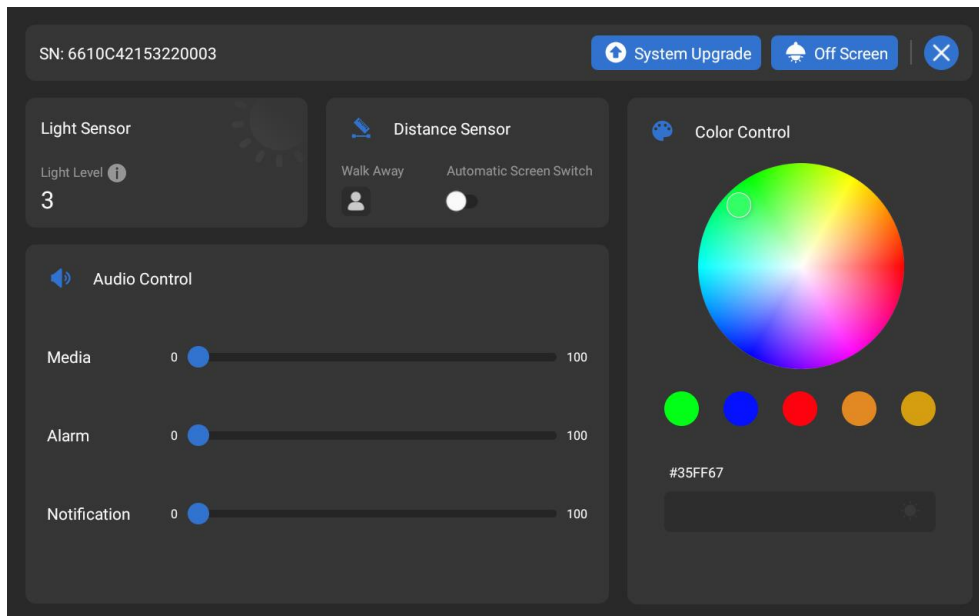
SN: 6610C42153220003

System Upgrade

Off Screen

Light Sensor

Light Level

3

Distance Sensor

Walk Away

Automatic Screen Switch

Color Control

Audio Control

Media 0 100

Alarm 0 100

Notification 0 100

#35FF67